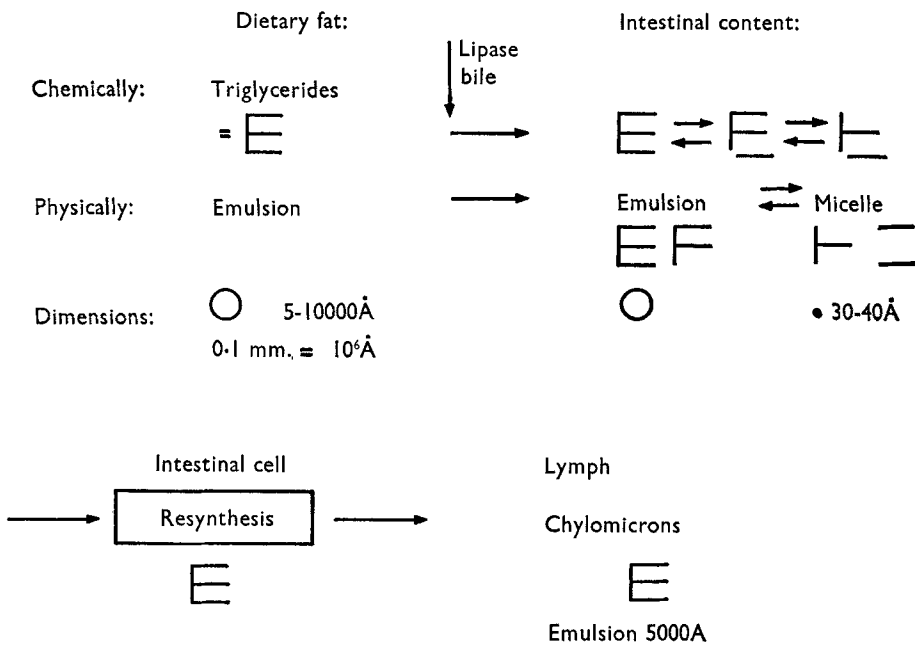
Dietary fat:

Intestinal content:

Lipase bile

Chemically: Triglycerides

= E

Physically: Emulsion

Emulsion ⇄ Micelle

Dimensions: 5-10000Å

0·1 mm. = $10^6$Å

• 30-40Å

Intestinal cell

Resynthesis

Lymph

Chylomicrons

Emulsion 5000A